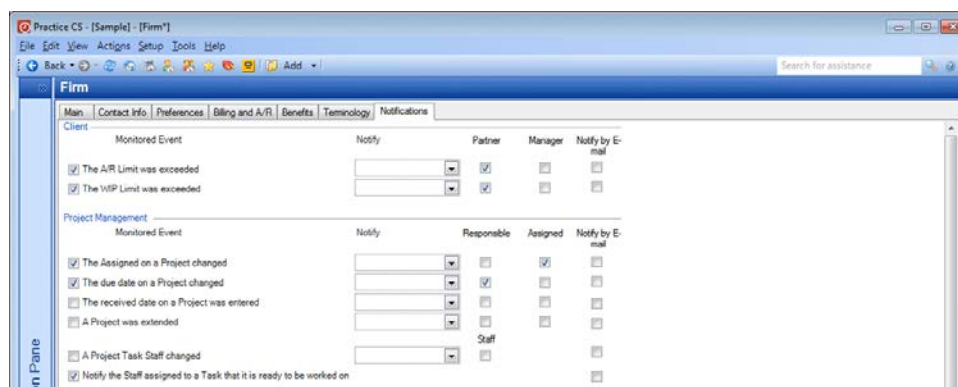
Practice CS - [Sample] - [Firm*]

File Edit View Actions Setup Tools Help

Back Add

Search for assistance

Firm

Main | Contact Info | Preferences | Billing and A/R | Benefits | Terminology | Notifications

Client

| Monitored Event | Notify | Partner | Manager | Notify by E-mail |
|---|---|---|---|---|
| The A/R Limit was exceeded | | ☑ | ☐ | ☐ |
| The WIP Limit was exceeded | | ☑ | ☐ | ☐ |

Project Management

| Monitored Event | Notify | Responsible | Assigned | Notify by E-mail |
|---|---|---|---|---|
| The Assigned on a Project changed | | ☐ | ☑ | ☐ |
| The due date on a Project changed | | ☑ | ☐ | ☐ |
| The received date on a Project was entered | | ☐ | ☐ | ☐ |
| A Project was extended | | ☐ | ☐ | ☐ |
| | | Staff | | |
| A Project Task Staff changed | | ☐ | | ☐ |
| Notify the Staff assigned to a Task that it is ready to be worked on | | | | ☐ |

n Pane